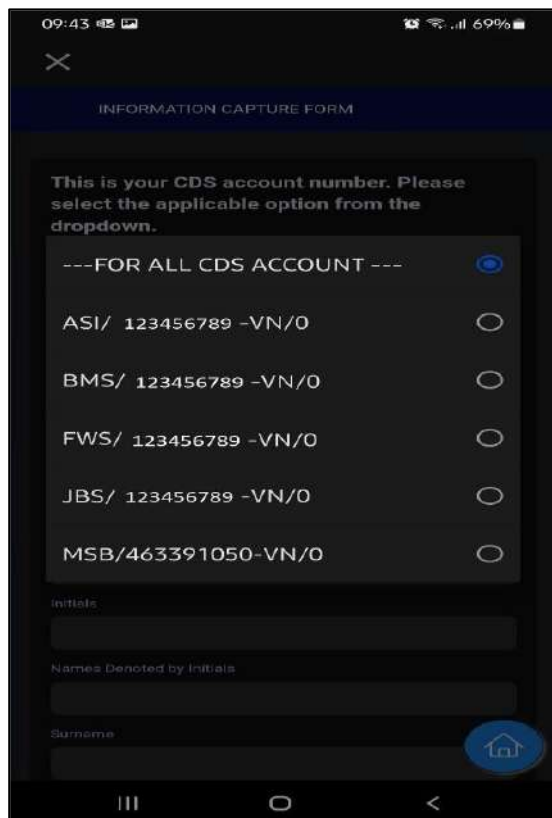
09:43

69%

INFORMATION CAPTURE FORM

This is your CDS account number. Please select the applicable option from the dropdown.

---FOR ALL CDS ACCOUNT ---

ASI/ 123456789 -VN/0

BMS/ 123456789 -VN/0

FWS/ 123456789 -VN/0

JBS/ 123456789 -VN/0

MSB/463391050-VN/0

Initials

Names Denoted by Initials

Surname